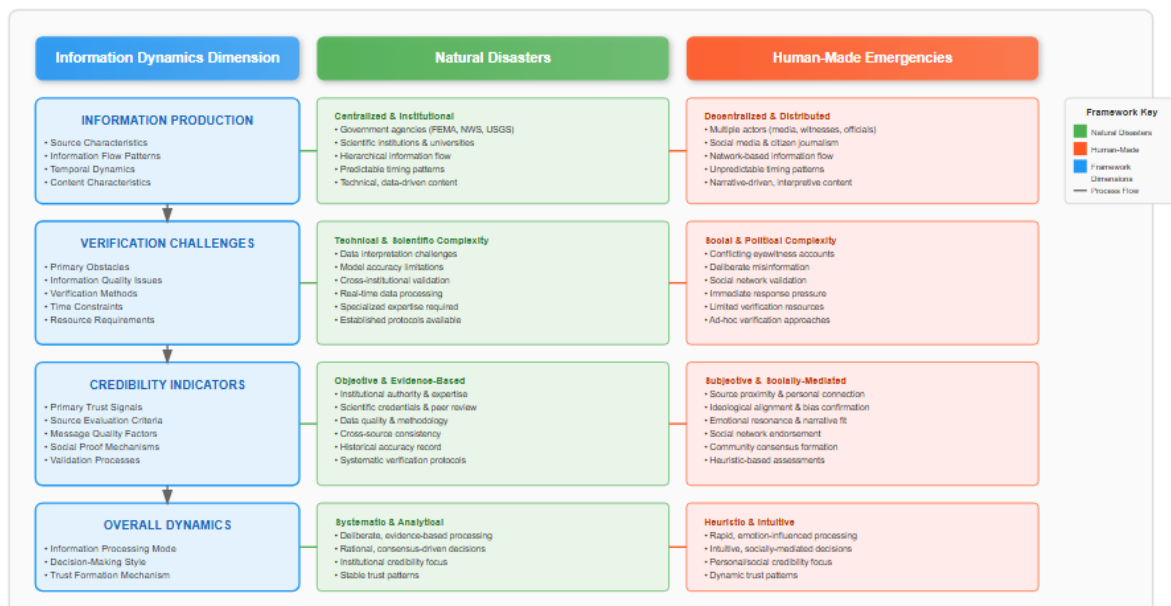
Information Dynamics Dimension

Natural Disasters

Human-Made Emergencies

INFORMATION PRODUCTION
• Source Characteristics
• Information Flow Patterns
• Temporal Dynamics
• Content Characteristics

Centralized & Institutional
• Government agencies (FEMA, NWS, USGS)
• Scientific institutions & universities
• Hierarchical information flow
• Predictable timing patterns
• Technical, data-driven content

Decentralized & Distributed
• Multiple actors (media, witnesses, officials)
• Social media & citizen journalism
• Network-based information flow
• Unpredictable timing patterns
• Narrative-driven, interpretive content

VERIFICATION CHALLENGES
• Primary Obstacles
• Information Quality Issues
• Verification Methods
• Time Constraints
• Resource Requirements

Technical & Scientific Complexity
• Data interpretation challenges
• Model accuracy limitations
• Cross-institutional validation
• Real-time data processing
• Specialized expertise required
• Established protocols available

Social & Political Complexity
• Conflicting eyewitness accounts
• Deliberate misinformation
• Social network validation
• Immediate response pressure
• Limited verification resources
• Ad-hoc verification approaches

CREDIBILITY INDICATORS
• Primary Trust Signals
• Source Evaluation Criteria
• Message Quality Factors
• Social Proof Mechanisms
• Validation Processes

Objective & Evidence-Based
• Institutional authority & expertise
• Scientific credentials & peer review
• Data quality & methodology
• Cross-source consistency
• Historical accuracy record
• Systematic verification protocols

Subjective & Socially-Mediated
• Source proximity & personal connection
• Ideological alignment & bias confirmation
• Emotional resonance & narrative fit
• Social network endorsement
• Community consensus formation
• Heuristic-based assessments

OVERALL DYNAMICS
• Information Processing Mode
• Decision-Making Style
• Trust Formation Mechanism

Systematic & Analytical
• Deliberate, evidence-based processing
• Rational, consensus-driven decisions
• Institutional credibility focus
• Stable trust patterns

Heuristic & Intuitive
• Rapid, emotion-influenced processing
• Intuitive, socially-mediated decisions
• Personal/social credibility focus
• Dynamic trust patterns

Framework Key
Natural Disasters
Human-Made
Framework Dimensions
Process Flow